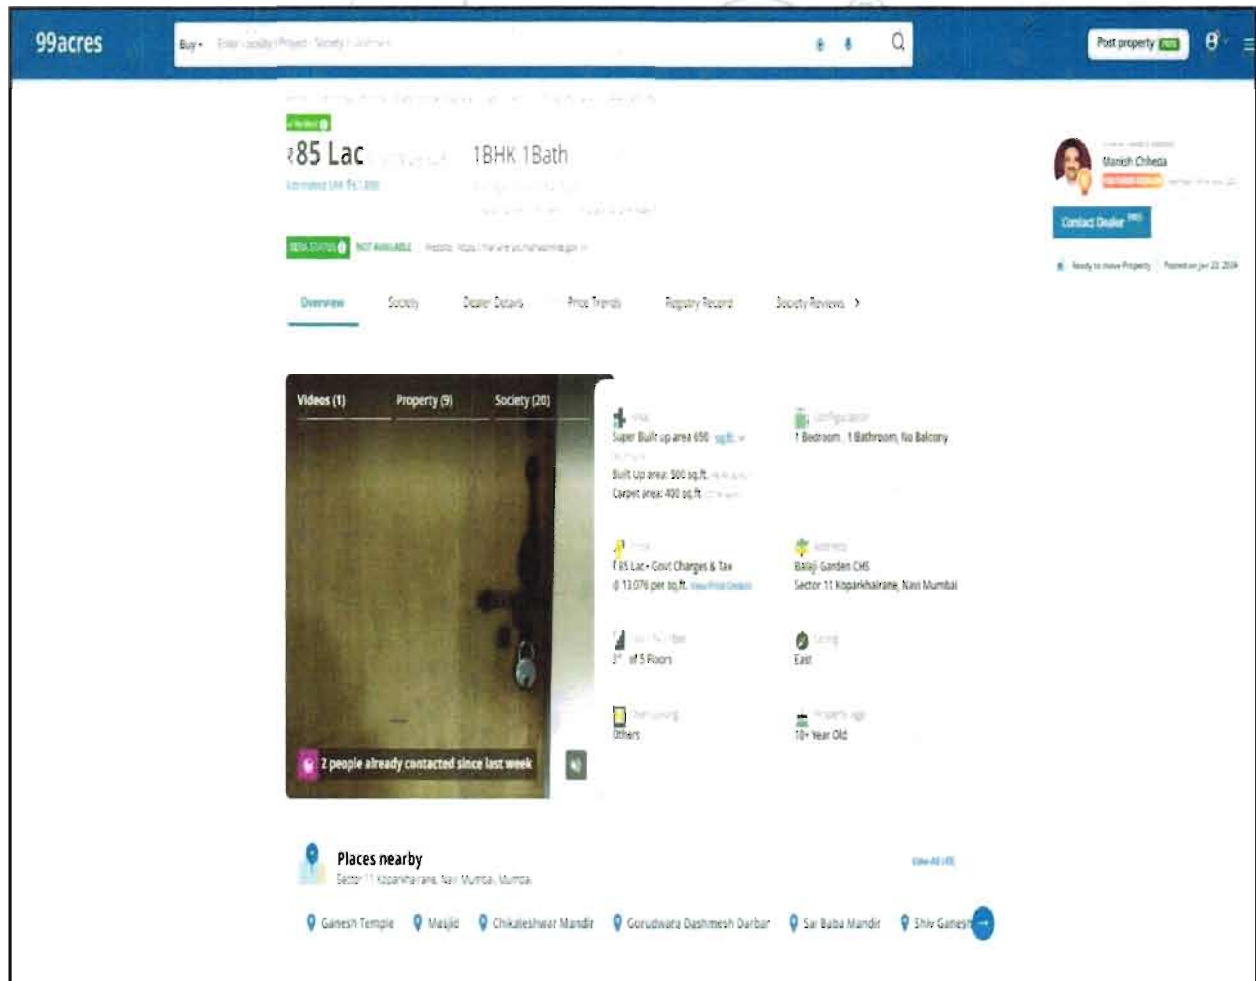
99acres

Buy▾ Enter Locality / Project / Society / Landmark

Post property FREE

Verified

₹85 Lac 1BHK 1Bath

Estimated EMI ₹67,800

RERA STATUS NOT AVAILABLE Website: https://maharera.mahaonline.gov.in

Manish Chheda

Contact Dealer

Ready to move Property Posted on Jan 22, 2024

Overview Society Dealer Details Price Trends Registry Record Society Reviews >

Videos (1) Property (9) Society (20)

2 people already contacted since last week

Area
Super Built up area 650 sq.ft.
Built Up area: 500 sq.ft.
Carpet area: 400 sq.ft.

Configuration
1 Bedroom, 1 Bathroom, No Balcony

Price
₹85 Lac + Govt Charges & Tax
@ 13,076 per sq.ft. View Price Details

Address
Balaji Garden CHS
Sector 11 Koparkhairane, Navi Mumbai

Floor Number
3rd of 5 Floors

Facing
East

Overlooking
Others

Property Age
10+ Year Old

Places nearby
Sector 11 Koparkhairane, Navi Mumbai, Mumbai

View All

Ganesh Temple Masjid Chikaleshwar Mandir Gurudwara Dashmesh Darbar Sai Baba Mandir Shiv Ganesh